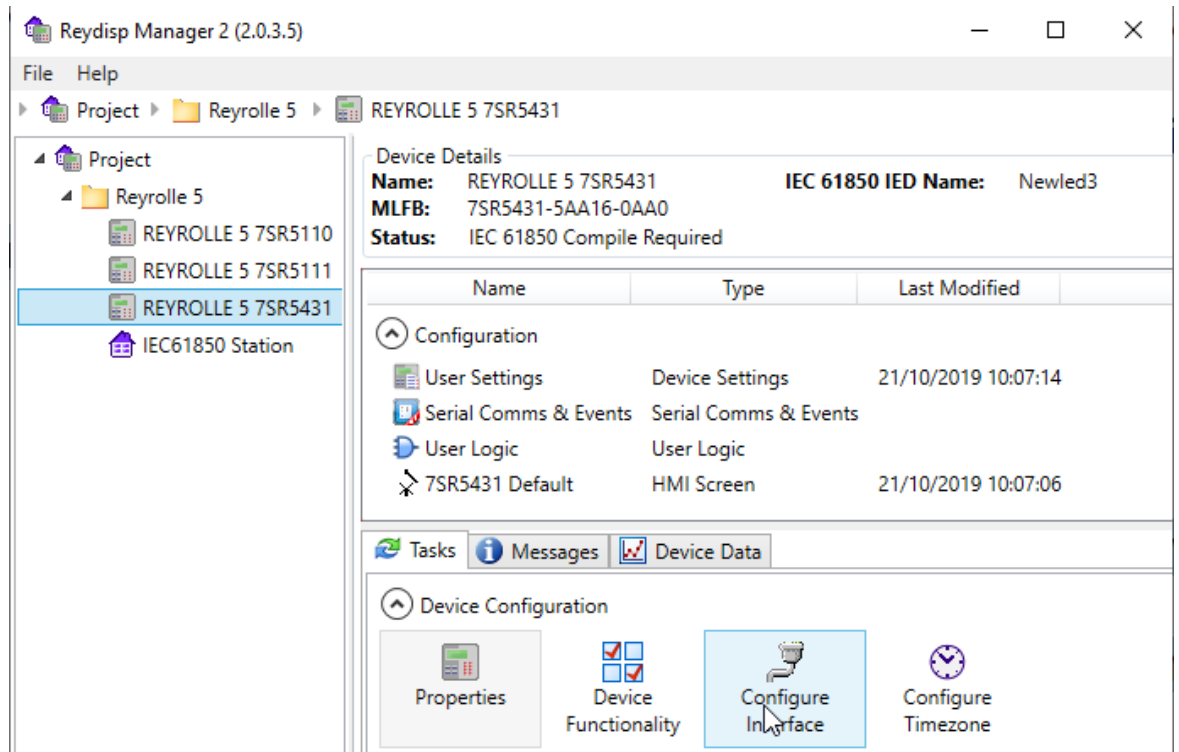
Reydisp Manager 2 (2.0.3.5)

File Help

Project Reyrolle 5 REYROLLE 5 7SR5431

Project
Reyrolle 5
REYROLLE 5 7SR5110
REYROLLE 5 7SR5111
REYROLLE 5 7SR5431
IEC61850 Station

Device Details
Name: REYROLLE 5 7SR5431
IEC 61850 IED Name: Newled3
MLFB: 7SR5431-5AA16-0AA0
Status: IEC 61850 Compile Required

| Name | Type | Last Modified |
|---|---|---|
| Configuration | | |
| User Settings | Device Settings | 21/10/2019 10:07:14 |
| Serial Comms & Events | Serial Comms & Events | |
| User Logic | User Logic | |
| 7SR5431 Default | HMI Screen | 21/10/2019 10:07:06 |

Tasks Messages Device Data

Device Configuration

Properties
Device Functionality
Configure Interface
Configure Timezone